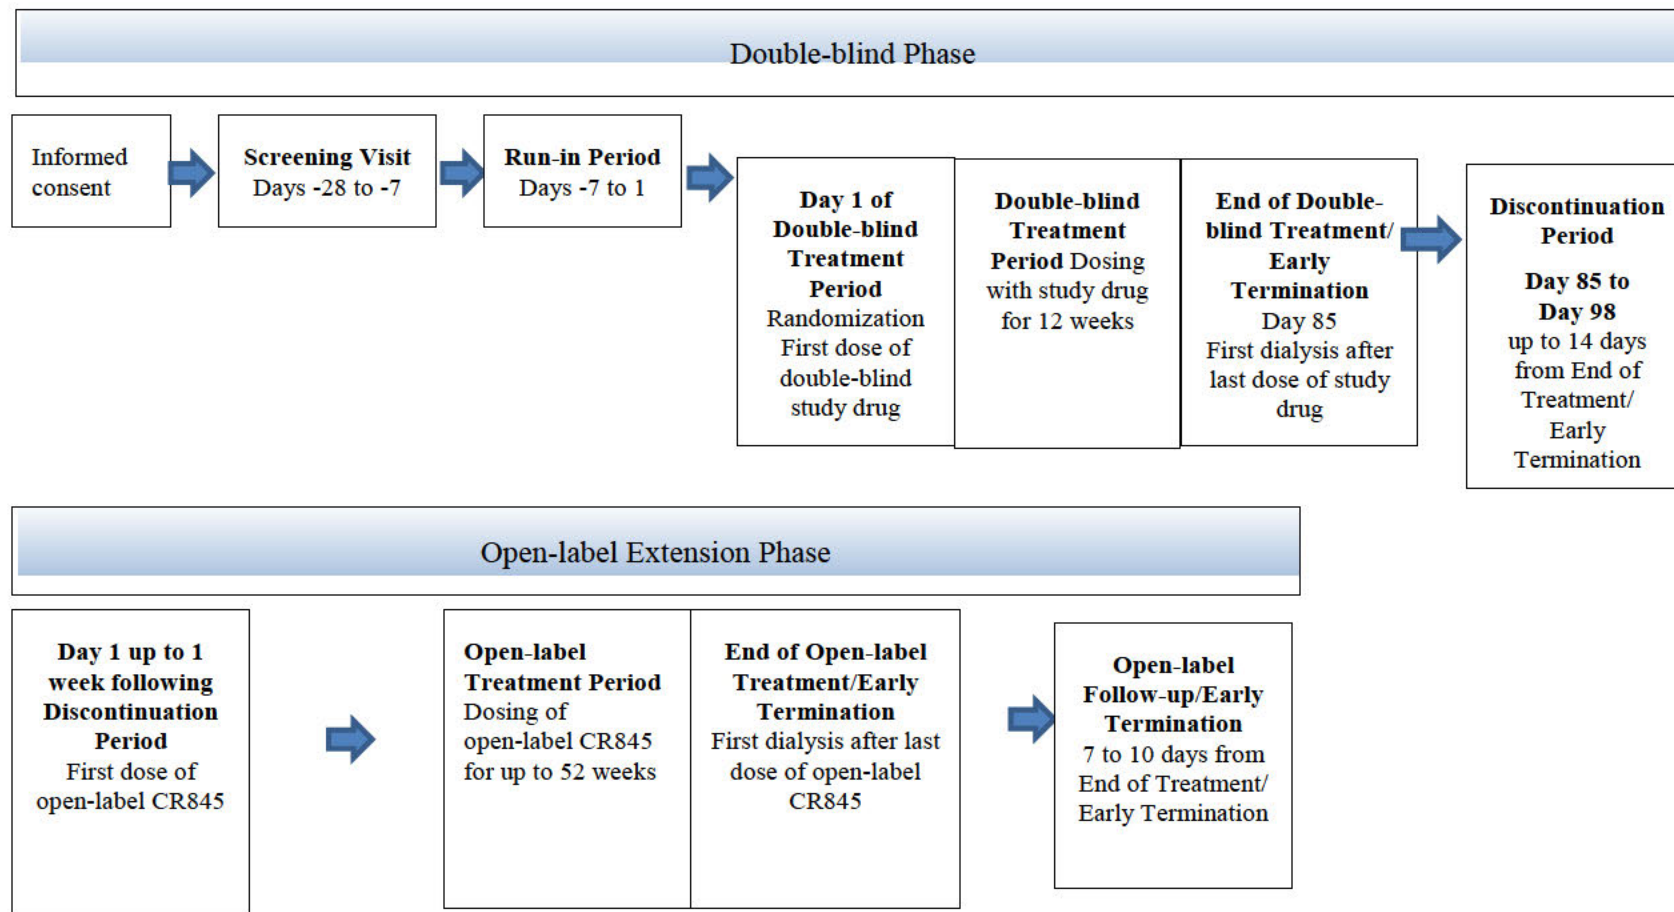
Double-blind Phase

Informed consent

Screening Visit
Days -28 to -7

Run-in Period
Days -7 to 1

Day 1 of Double-blind Treatment Period
Randomization
First dose of double-blind study drug

Double-blind Treatment Period Dosing with study drug for 12 weeks

End of Double-blind Treatment/ Early Termination
Day 85
First dialysis after last dose of study drug

Discontinuation Period
Day 85 to Day 98
up to 14 days from End of Treatment/ Early Termination

Open-label Extension Phase

Day 1 up to 1 week following Discontinuation Period
First dose of open-label CR845

Open-label Treatment Period
Dosing of open-label CR845 for up to 52 weeks

End of Open-label Treatment/Early Termination
First dialysis after last dose of open-label CR845

Open-label Follow-up/Early Termination
7 to 10 days from End of Treatment/ Early Termination